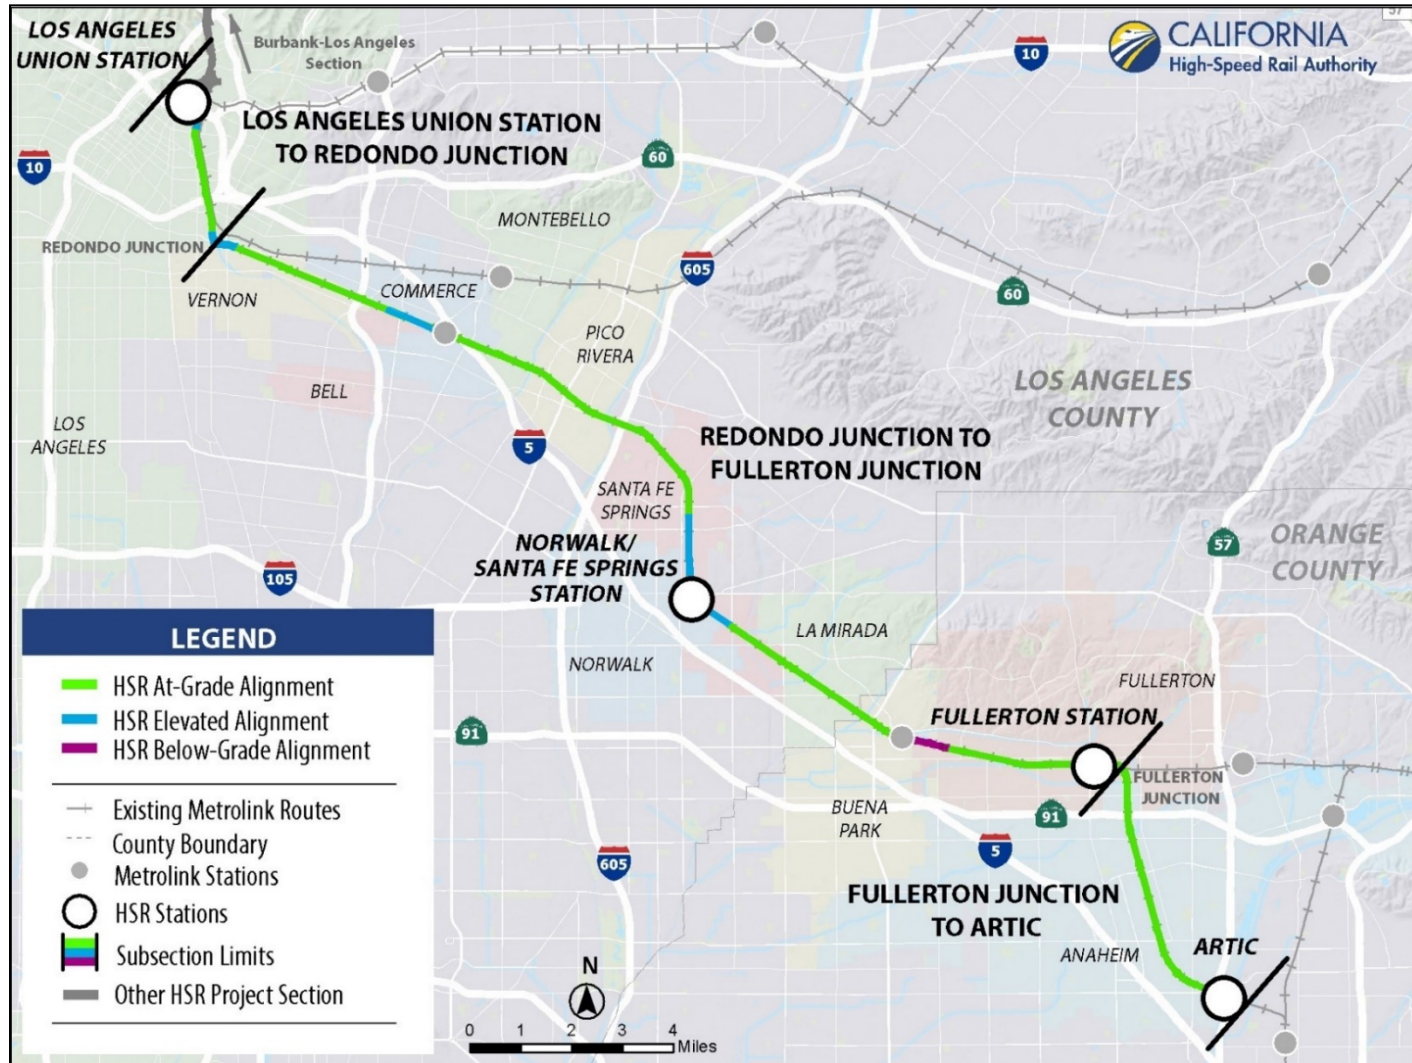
LOS ANGELES UNION STATION

Burbank-Los Angeles Section

CALIFORNIA High-Speed Rail Authority

10

LOS ANGELES UNION STATION TO REDONDO JUNCTION

10

60

MONTEBELLO

REDONDO JUNCTION

605

60

VERNON

COMMERCE

PICO RIVERA

BELL

LOS ANGELES COUNTY

LOS ANGELES

5

REDONDO JUNCTION TO FULLERTON JUNCTION

SANTA FE SPRINGS

NORWALK/ SANTA FE SPRINGS STATION

57

ORANGE COUNTY

105

LA MIRADA

NORWALK

FULLERTON

FULLERTON STATION

91

FULLERTON JUNCTION

BUENA PARK

91

5

605

FULLERTON JUNCTION TO ARTIC

ARTIC

ANAHEIM

LEGEND

HSR At-Grade Alignment

HSR Elevated Alignment

HSR Below-Grade Alignment

Existing Metrolink Routes

County Boundary

Metrolink Stations

HSR Stations

Subsection Limits

Other HSR Project Section

N

0 1 2 3 4 Miles